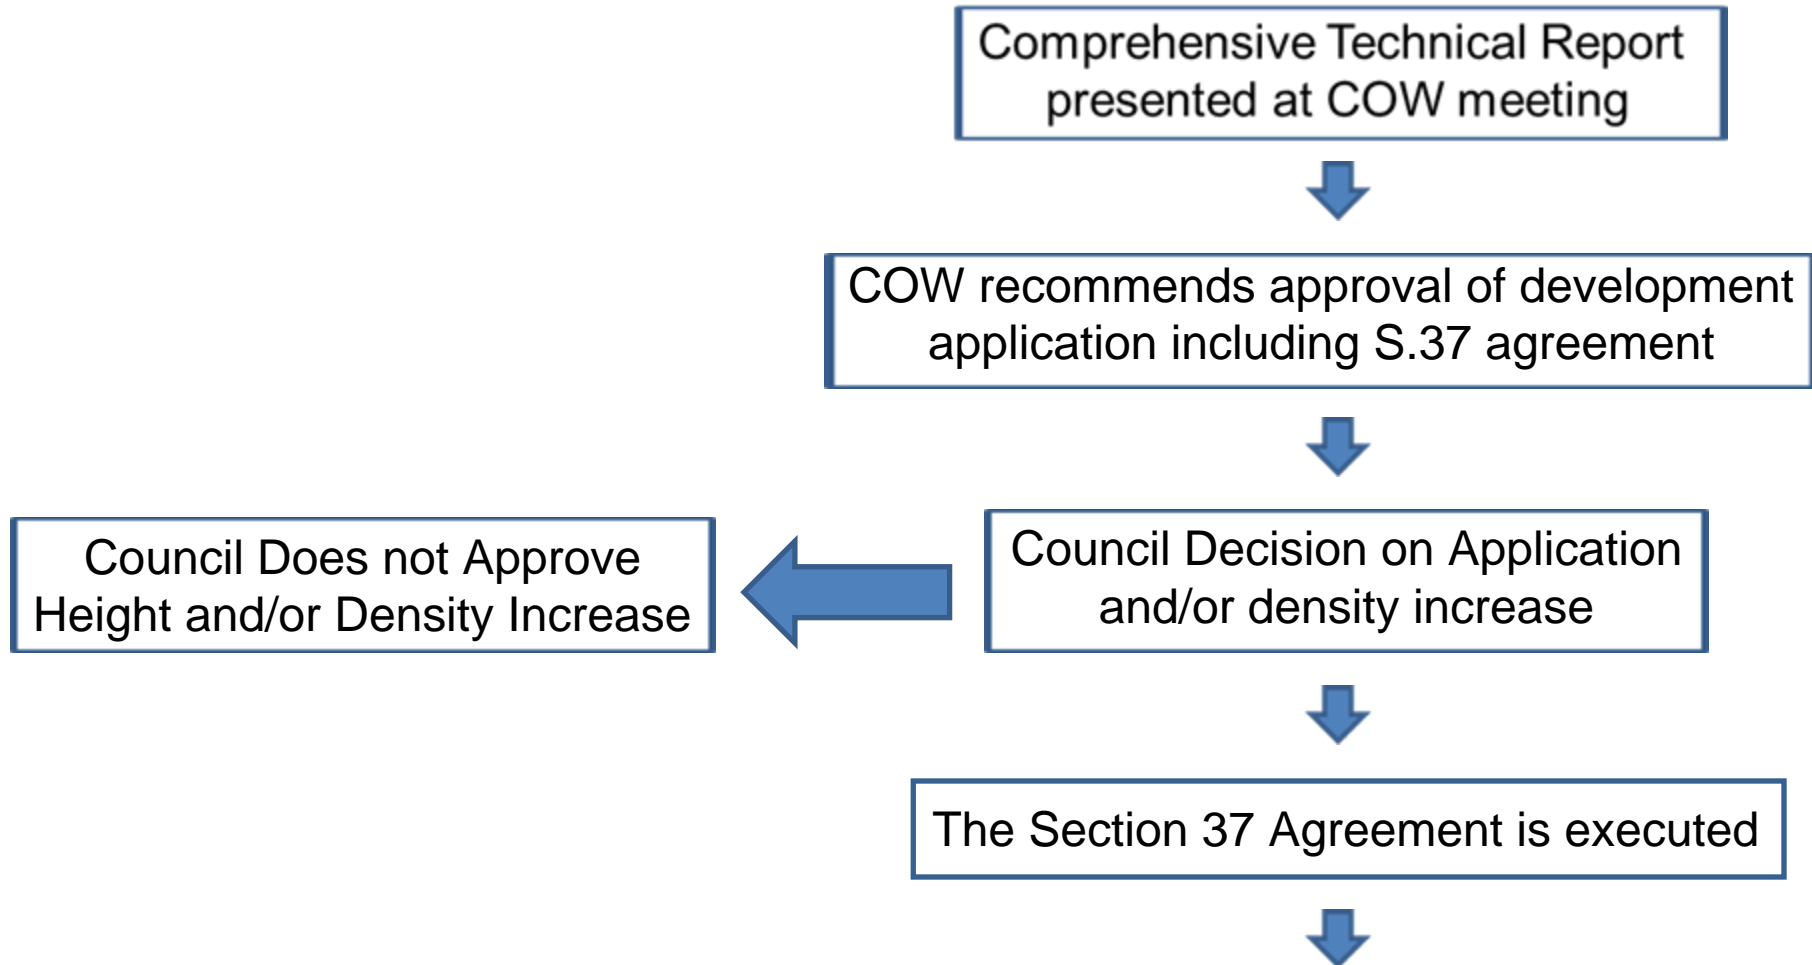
Comprehensive Technical Report presented at COW meeting

COW recommends approval of development application including S.37 agreement

Council Decision on Application and/or density increase

Council Does not Approve Height and/or Density Increase

The Section 37 Agreement is executed